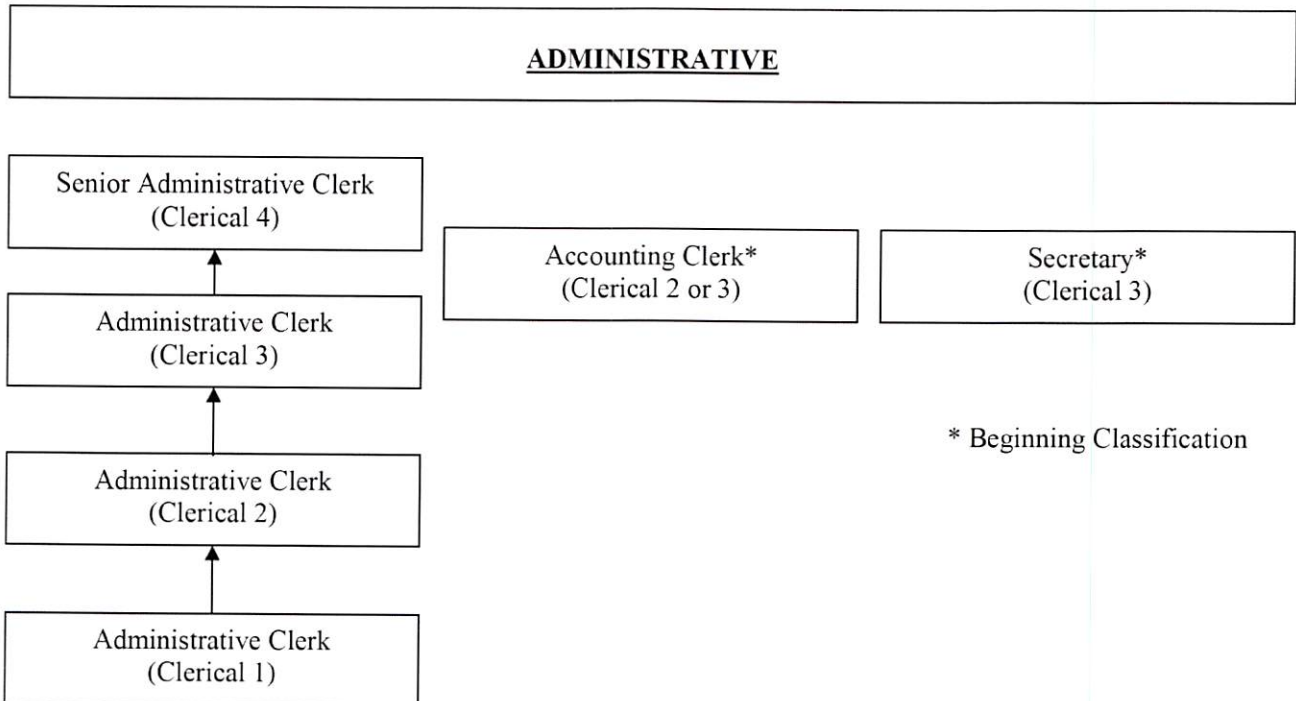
ADMINISTRATIVE

Senior Administrative Clerk
(Clerical 4)

Administrative Clerk
(Clerical 3)

Administrative Clerk
(Clerical 2)

Administrative Clerk
(Clerical 1)

Accounting Clerk*
(Clerical 2 or 3)

Secretary*
(Clerical 3)

* Beginning Classification